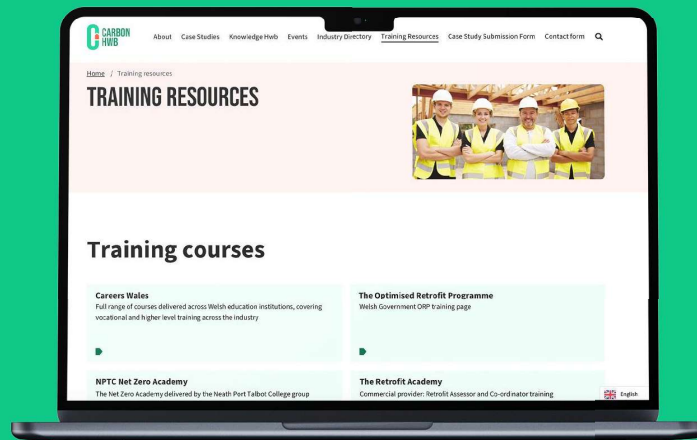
CARBON HWB

About Case Studies Knowledge Hwb Events Industry Directory Training Resources Case Study Submission Form Contact form

Home / Training resources

TRAINING RESOURCES

Training courses

Careers Wales
Full range of courses delivered across Welsh education institutions, covering vocational and higher level training across the industry

The Optimised Retrofit Programme
Welsh Government ORP training page

NPTC Net Zero Academy
The Net Zero Academy delivered by the Neath Port Talbot College group

The Retrofit Academy
Commercial provider: Retrofit Assessor and Co-ordinator training

English